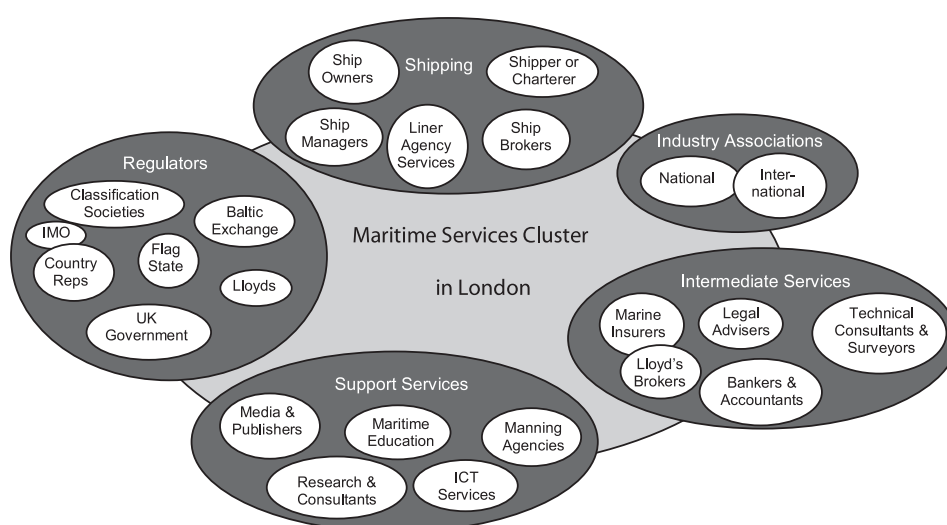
Shipping

Ship Owners

Shipper or Charterer

Ship Managers

Liner Agency Services

Ship Brokers

Industry Associations

National

International

Regulators

Classification Societies

Baltic Exchange

IMO

Country Reps

Flag State

Lloyds

UK Government

Maritime Services Cluster

in London

Intermediate Services

Marine Insurers

Legal Advisers

Technical Consultants & Surveyors

Lloyd's Brokers

Bankers & Accountants

Support Services

Media & Publishers

Maritime Education

Manning Agencies

Research & Consultants

ICT Services